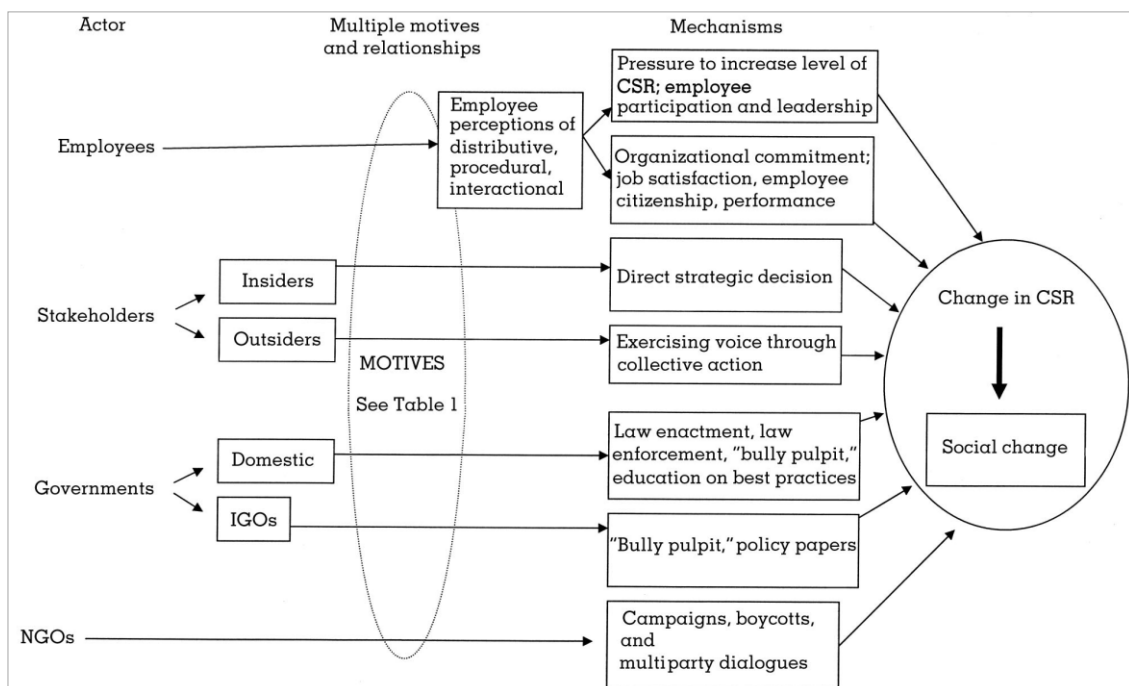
Actor

Multiple motives and relationships

Mechanisms

Employees

Employee perceptions of distributive, procedural, interactional

Pressure to increase level of CSR; employee participation and leadership

Organizational commitment; job satisfaction, employee citizenship, performance

Stakeholders

Insiders

Outsiders

Direct strategic decision

Exercising voice through collective action

MOTIVES

See Table 1

Change in CSR

Social change

Governments

Domestic

IGOs

Law enactment, law enforcement, "bully pulpit," education on best practices

"Bully pulpit," policy papers

NGOs

Campaigns, boycotts, and multiparty dialogues